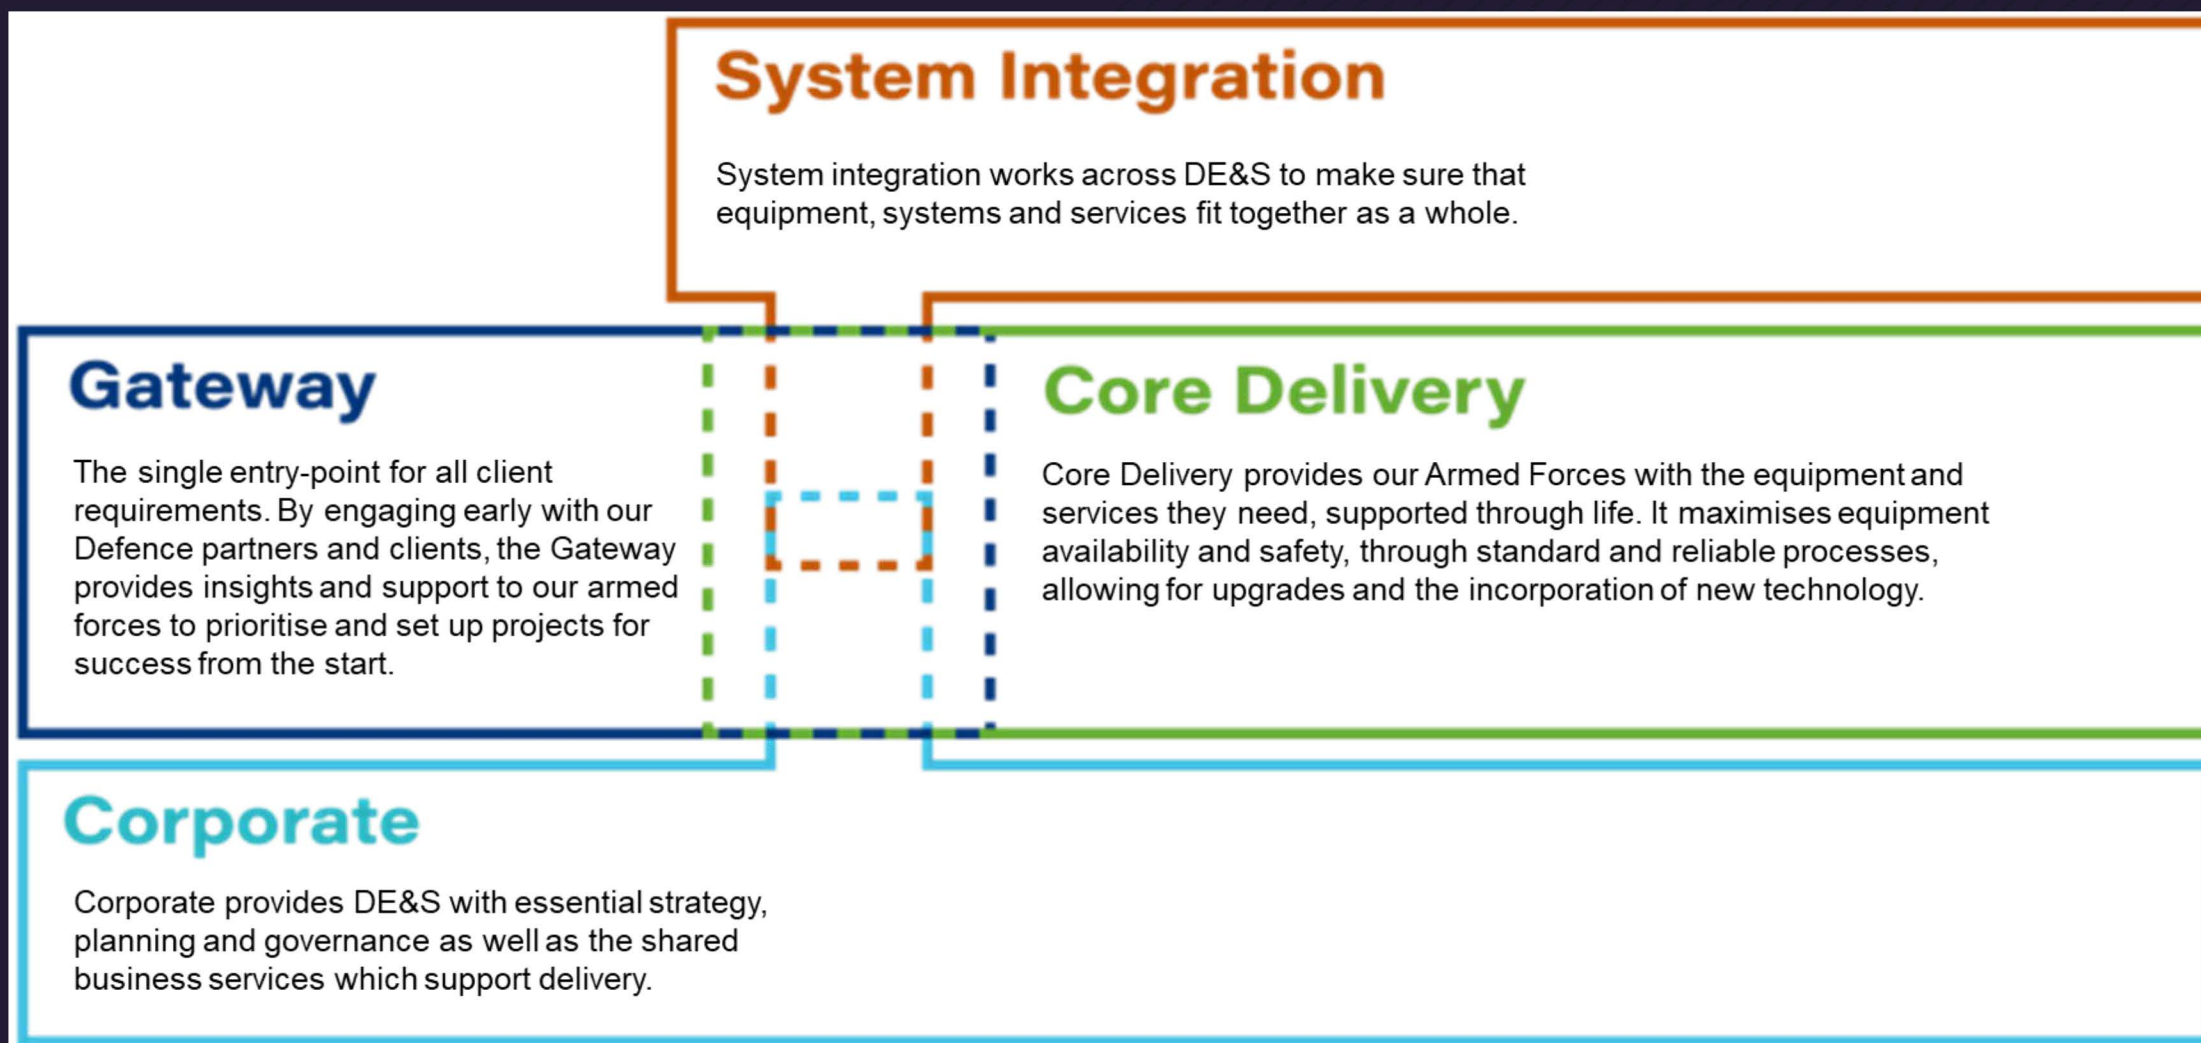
System Integration

System integration works across DE&S to make sure that equipment, systems and services fit together as a whole.

Gateway

The single entry-point for all client requirements. By engaging early with our Defence partners and clients, the Gateway provides insights and support to our armed forces to prioritise and set up projects for success from the start.

Core Delivery

Core Delivery provides our Armed Forces with the equipment and services they need, supported through life. It maximises equipment availability and safety, through standard and reliable processes, allowing for upgrades and the incorporation of new technology.

Corporate

Corporate provides DE&S with essential strategy, planning and governance as well as the shared business services which support delivery.